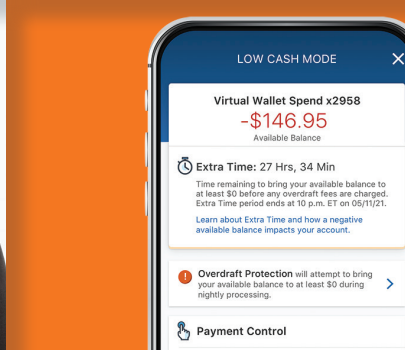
LOW CASH MODE

Virtual Wallet Spend x2958

-$146.95

Available Balance

Extra Time: 27 Hrs, 34 Min

Time remaining to bring your available balance to at least $0 before any overdraft fees are charged. Extra Time period ends at 10 p.m. ET on 05/11/21.

Learn about Extra Time and how a negative available balance impacts your account.

Overdraft Protection will attempt to bring your available balance to at least $0 during nightly processing.

Payment Control